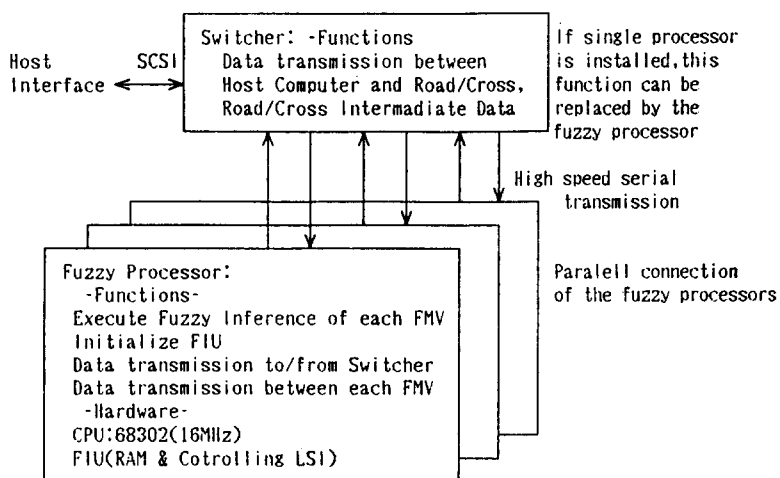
Host Interface

SCSI

Switcher: -Functions
Data transmission between Host Computer and Road/Cross, Road/Cross Intermadiate Data

If single processor is installed,this function can be replaced by the fuzzy processor

High speed serial transmission

Paralell connection of the fuzzy processors

Fuzzy Processor:
-Functions-
Execute Fuzzy Inference of each FMV
Initialize FIU
Data transmission to/from Switcher
Data transmission between each FMV
-Hardware-
CPU:68302(16MHz)
FIU(RAM & Cotrolling LSI)